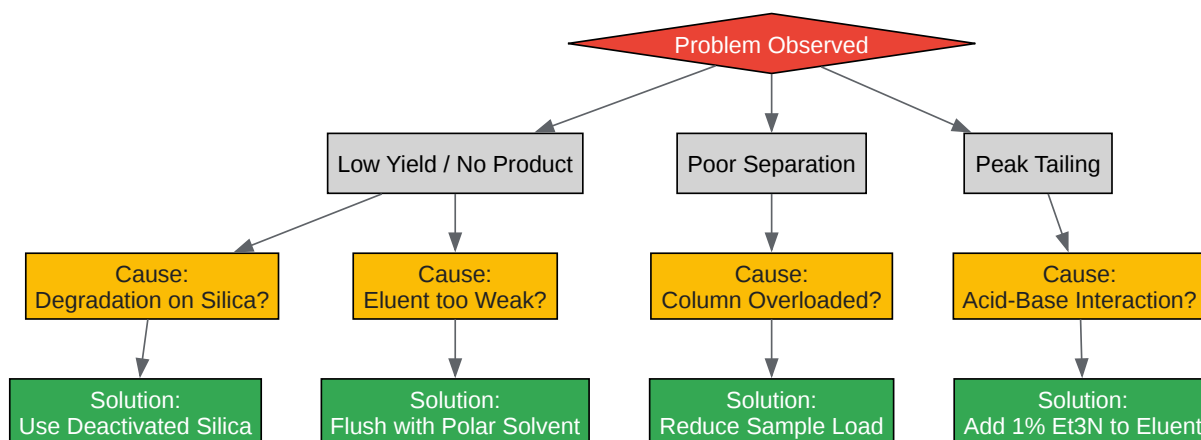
Problem Observed

Low Yield / No Product

Poor Separation

Peak Tailing

Cause:
Degradation on Silica?

Cause:
Eluent too Weak?

Cause:
Column Overloaded?

Cause:
Acid-Base Interaction?

Solution:
Use Deactivated Silica

Solution:
Flush with Polar Solvent

Solution:
Reduce Sample Load

Solution:
Add 1% Et3N to Eluent